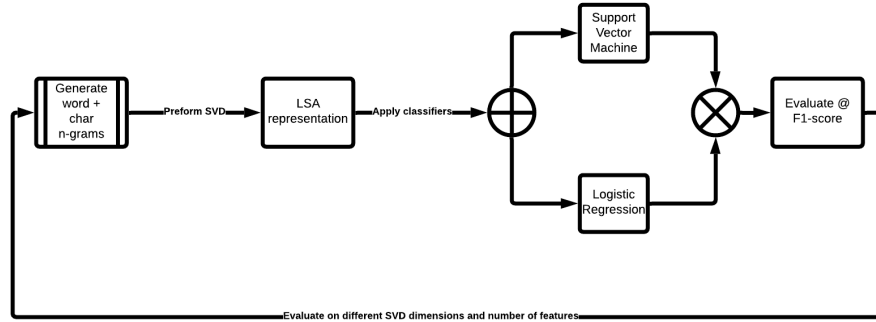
Generate word + char n-grams

Preform SVD

LSA representation

Apply classifiers

Support Vector Machine

Logistic Regression

Evaluate @ F1-score

Evaluate on different SVD dimensions and number of features